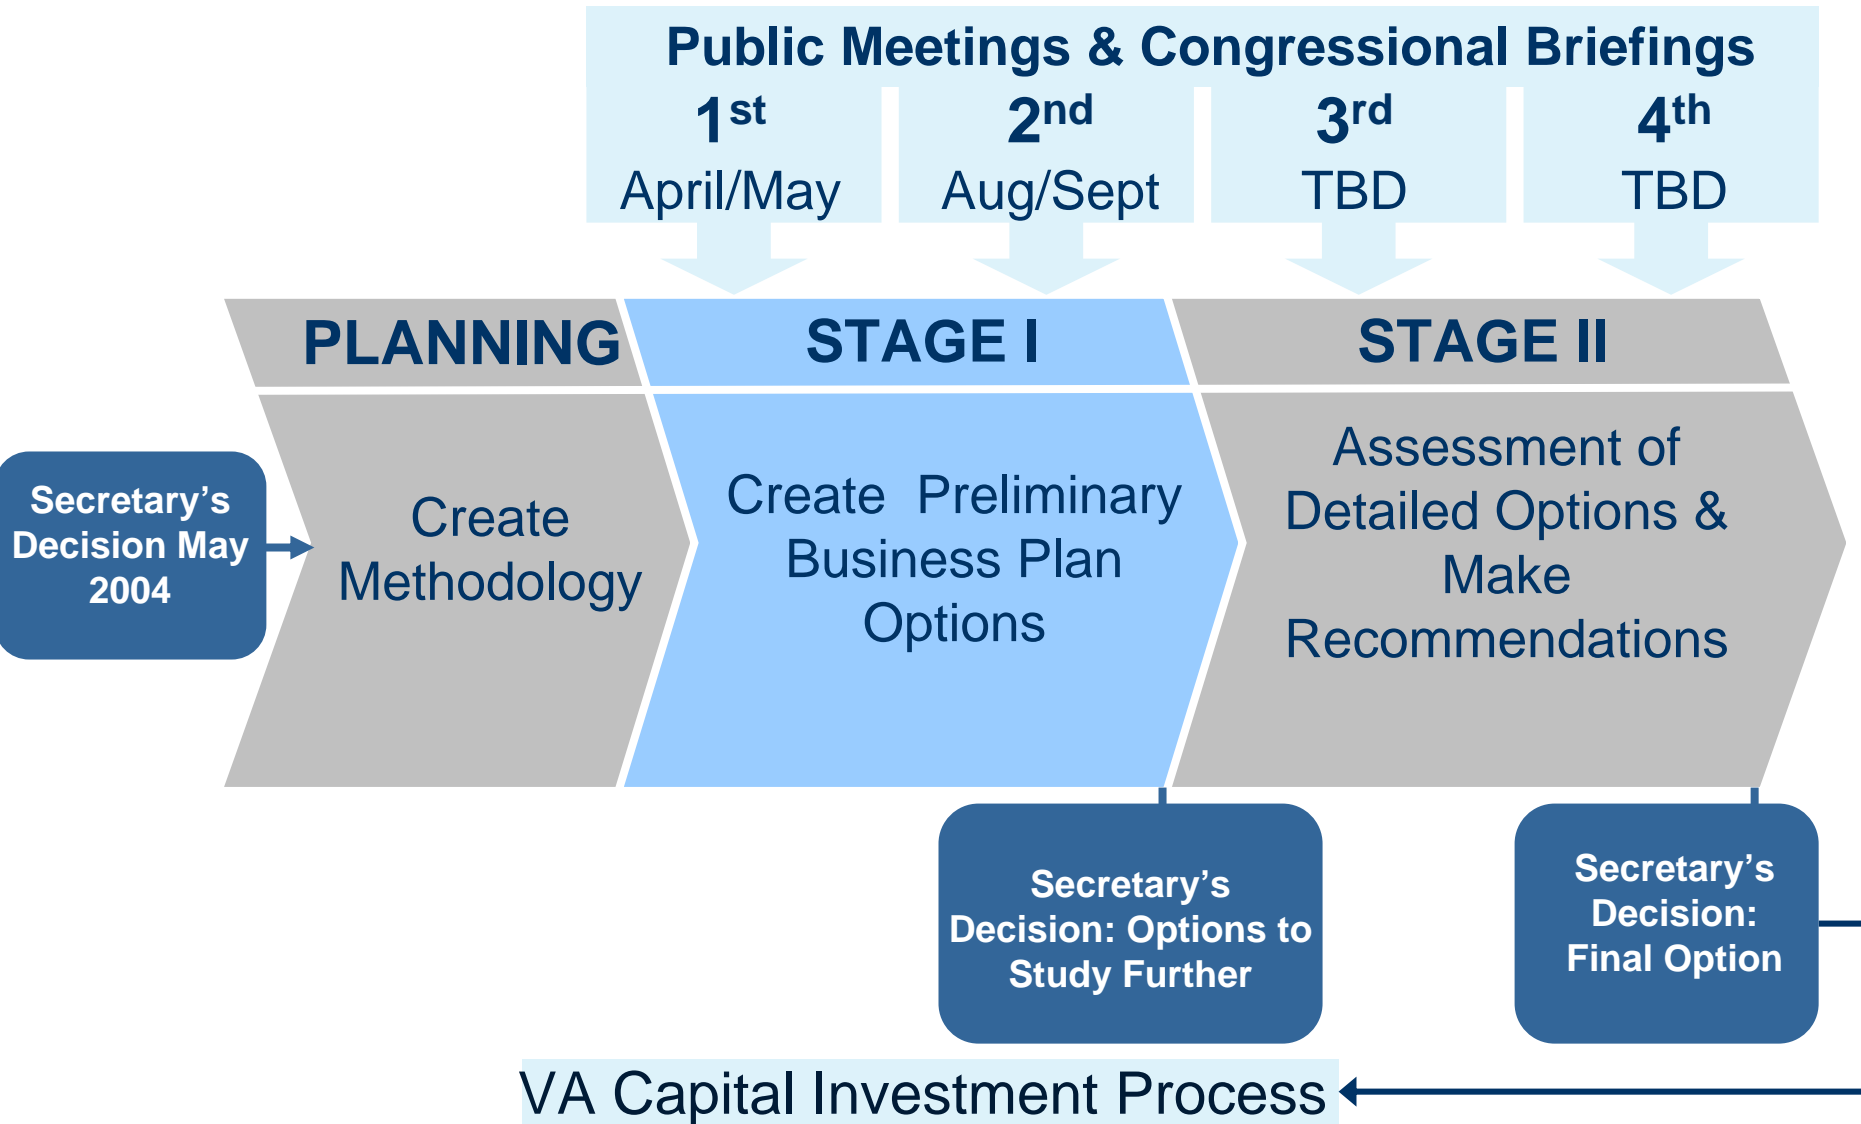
Public Meetings & Congressional Briefings

$1^{st}$
April/May

$2^{nd}$
Aug/Sept

$3^{rd}$
TBD

$4^{th}$
TBD

PLANNING

STAGE I

STAGE II

Secretary's Decision May 2004

Create Methodology

Create Preliminary Business Plan Options

Assessment of Detailed Options & Make Recommendations

Secretary's Decision: Options to Study Further

Secretary's Decision: Final Option

VA Capital Investment Process